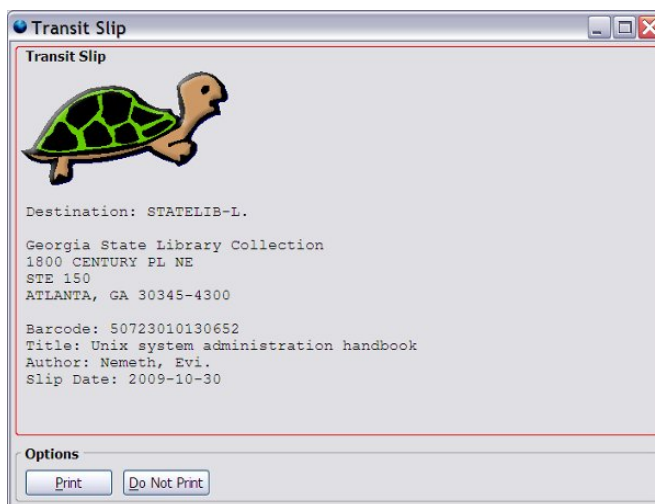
Transit Slip

Transit Slip

Destination: STATELIB-L.

Georgia State Library Collection
1800 CENTURY PL NE
STE 150
ATLANTA, GA 30345-4300

Barcode: 50723010130652
Title: Unix system administration handbook
Author: Nemeth, Evi.
Slip Date: 2009-10-30

Options

Print

Do Not Print